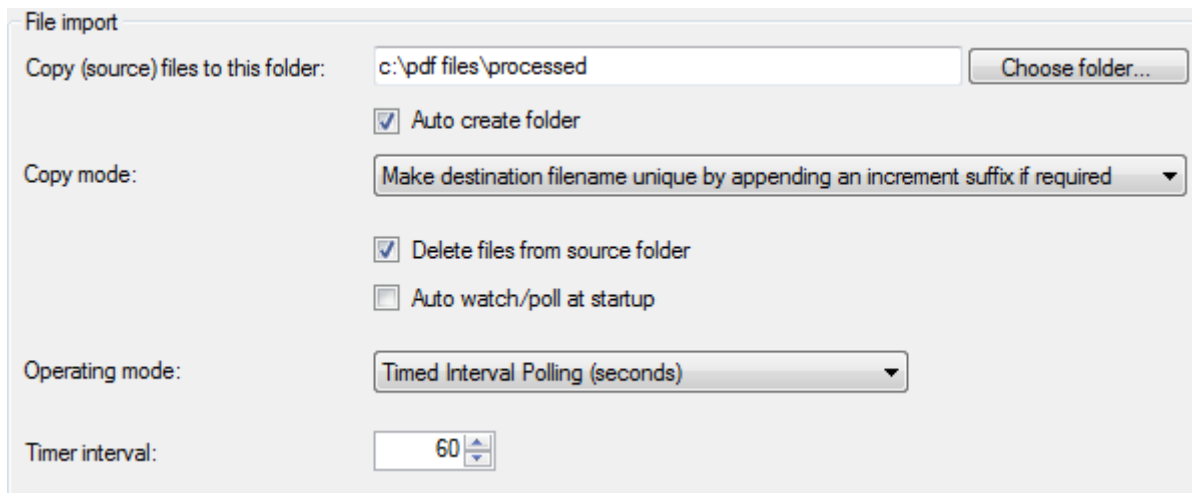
File import

Copy (source) files to this folder: c:\pdf files\processed Choose folder...

Auto create folder

Copy mode: Make destination filename unique by appending an increment suffix if required

Delete files from source folder

Auto watch/poll at startup

Operating mode: Timed Interval Polling (seconds)

Timer interval: 60